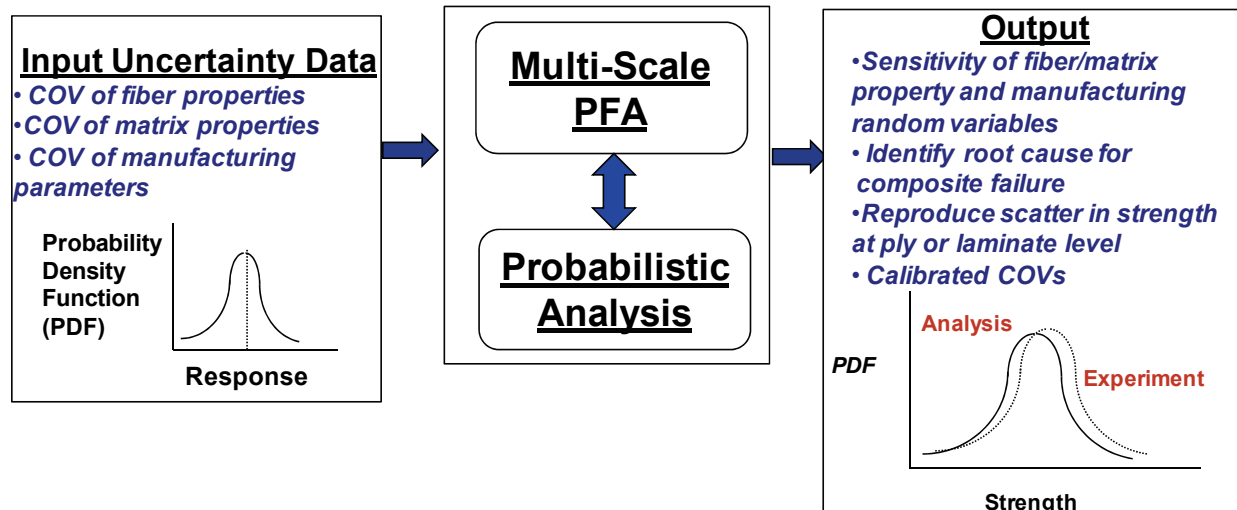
Input Uncertainty Data
• COV of fiber properties
•COV of matrix properties
• COV of manufacturing parameters

Probability Density Function (PDF)

Response

Multi-Scale PFA

Probabilistic Analysis

Output
•Sensitivity of fiber/matrix property and manufacturing random variables
• Identify root cause for composite failure
•Reproduce scatter in strength at ply or laminate level
• Calibrated COVs

Analysis

PDF

Experiment

Strength